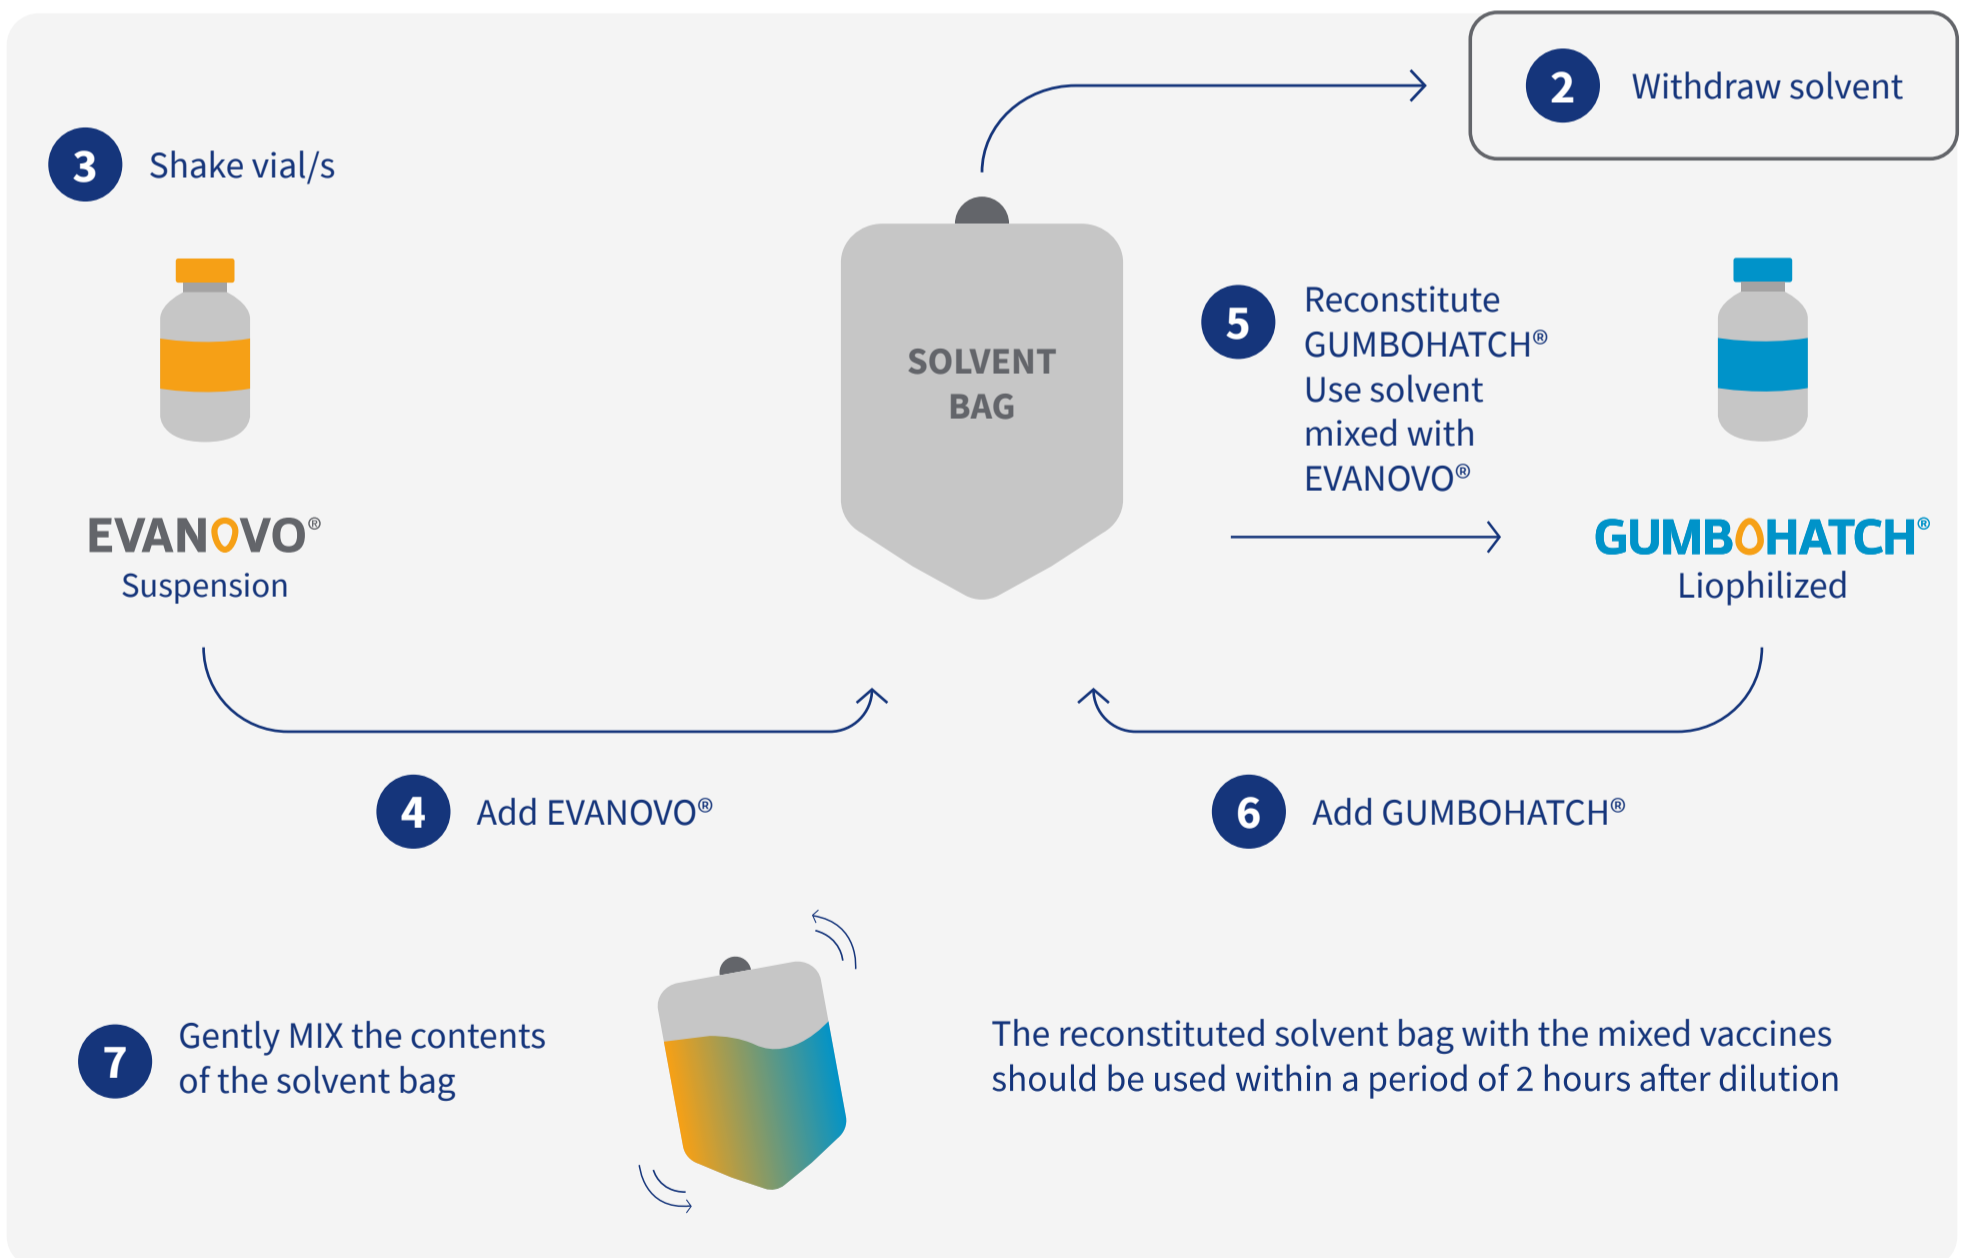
2 Withdraw solvent

3 Shake vial/s

SOLVENT BAG

5 Reconstitute GUMBOHATCH® Use solvent mixed with EVANOVO®

EVANOVO®
Suspension

GUMBOHATCH®
Liophilized

4 Add EVANOVO®

6 Add GUMBOHATCH®

7 Gently MIX the contents of the solvent bag

The reconstituted solvent bag with the mixed vaccines should be used within a period of 2 hours after dilution